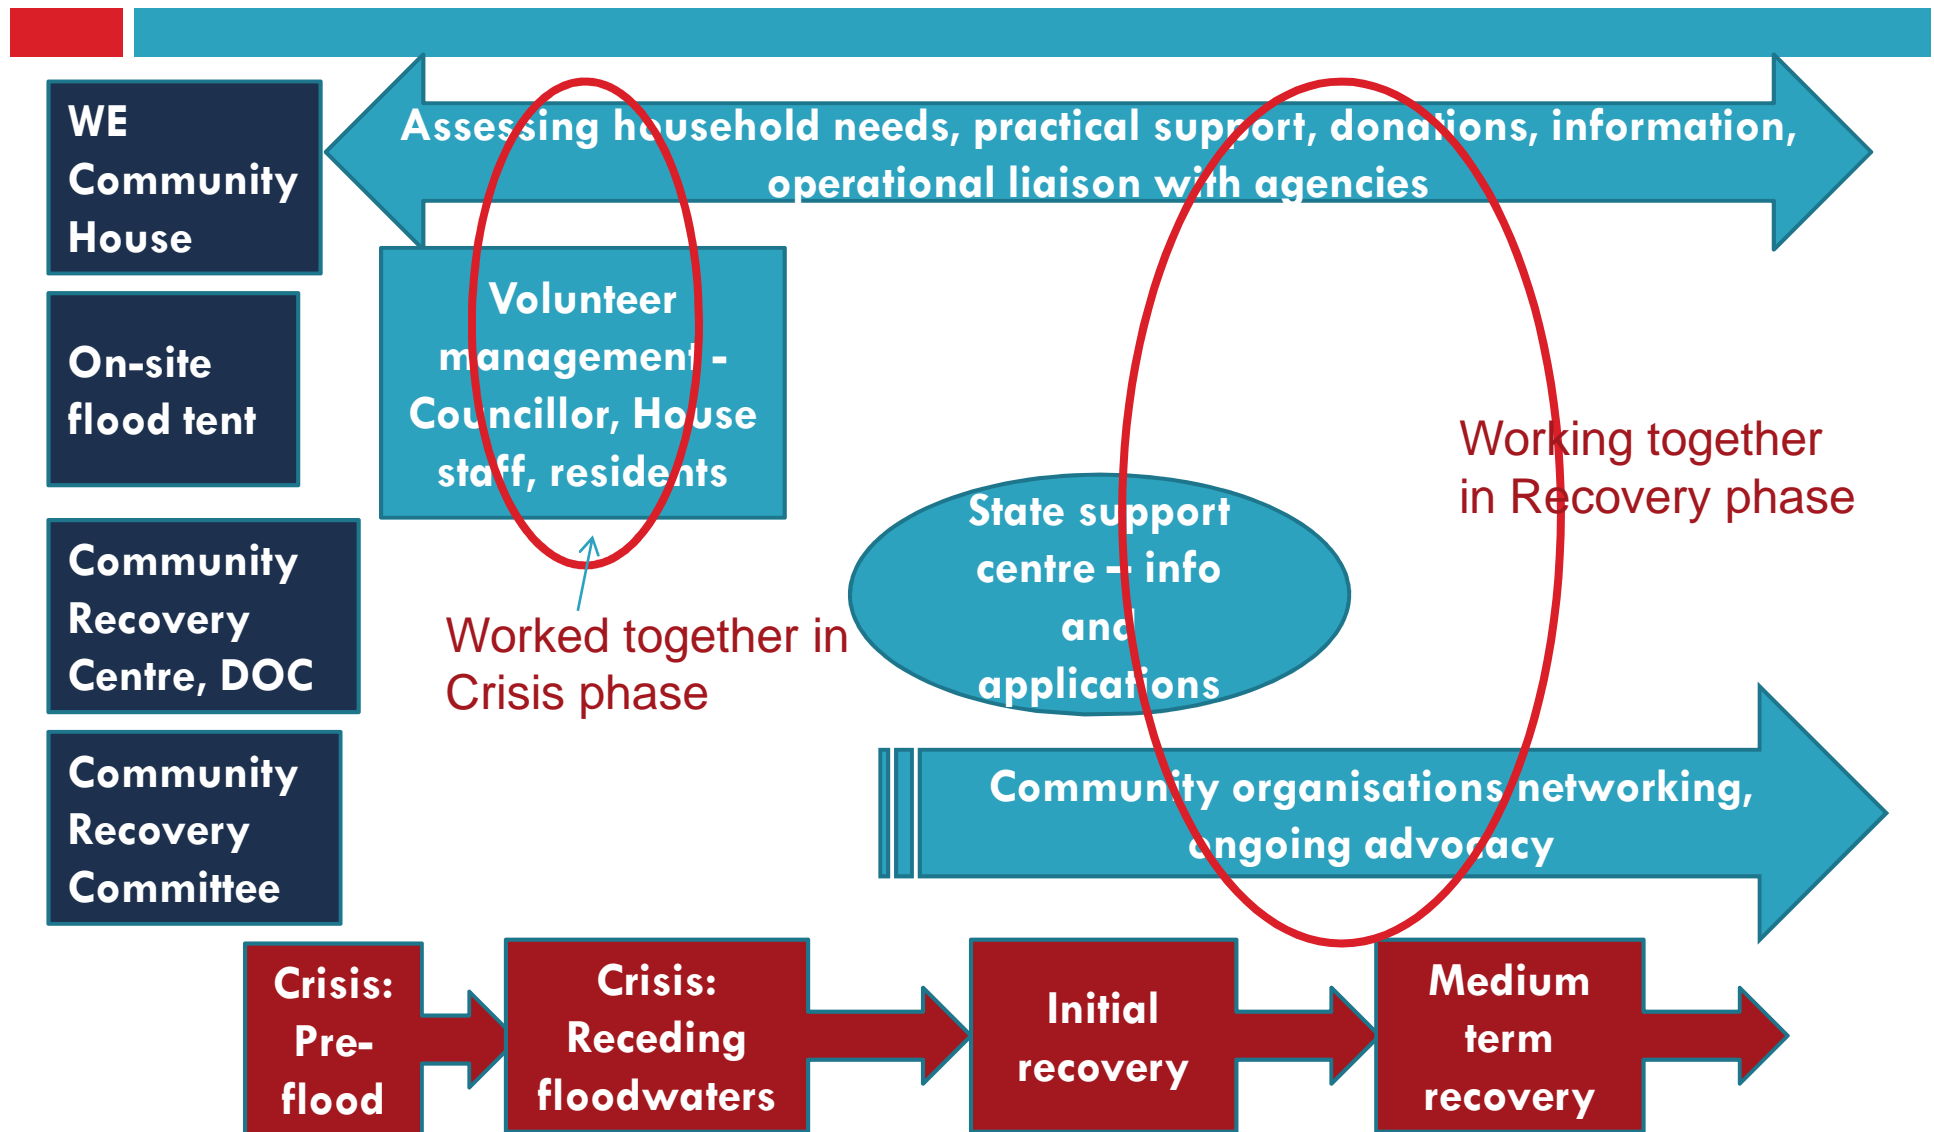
WE Community House

On-site flood tent

Community Recovery Centre, DOC

Community Recovery Committee

Assessing household needs, practical support, donations, information, operational liaison with agencies

Volunteer management - Councillor, House staff, residents

Worked together in Crisis phase

State support centre – info and applications

Working together in Recovery phase

Community organisations networking, ongoing advocacy

Crisis: Pre-flood

Crisis: Receding floodwaters

Initial recovery

Medium term recovery